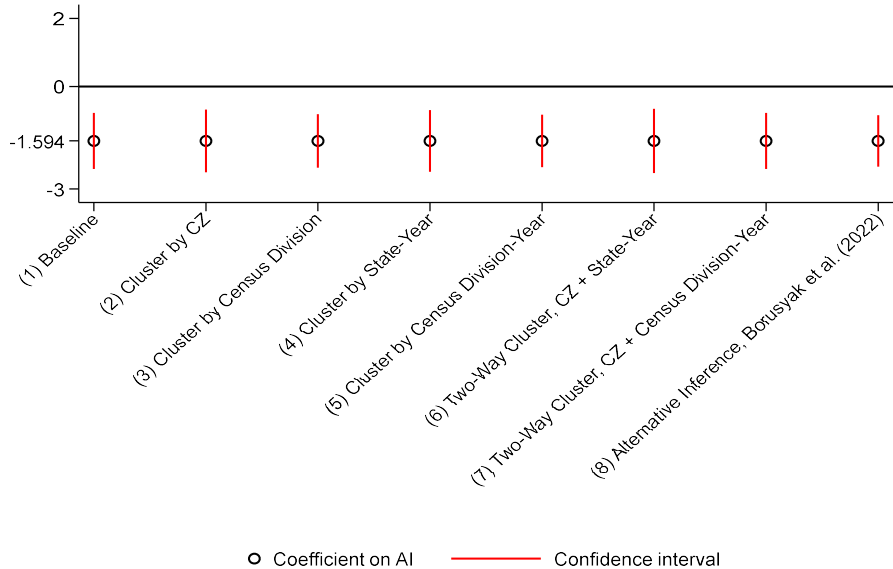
2
0
-1.594
-3

(1) Baseline
(2) Cluster by CZ
(3) Cluster by Census Division
(4) Cluster by State-Year
(5) Cluster by Census Division-Year
(6) Two-Way Cluster, CZ + State-Year
(7) Two-Way Cluster, CZ + Census Division-Year
(8) Alternative Inference, Borusyak et al. (2022)

Coefficient on AI
Confidence interval